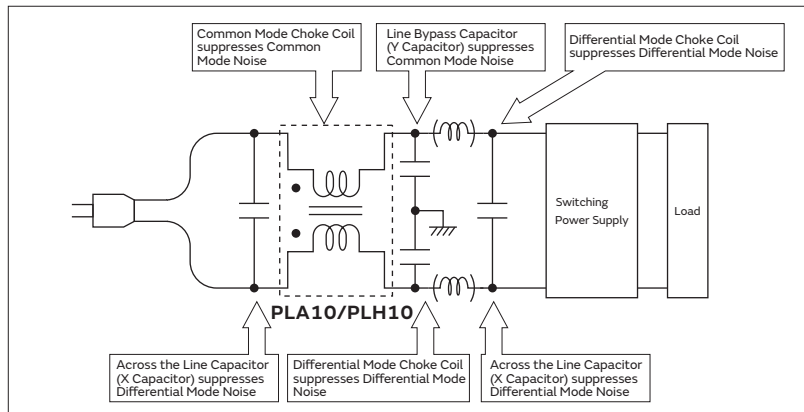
Common Mode Choke Coil suppresses Common Mode Noise

Line Bypass Capacitor (Y Capacitor) suppresses Common Mode Noise

Differential Mode Choke Coil suppresses Differential Mode Noise

Switching Power Supply

Load

PLA10/PLH10

Across the Line Capacitor (X Capacitor) suppresses Differential Mode Noise

Differential Mode Choke Coil suppresses Differential Mode Noise

Across the Line Capacitor (X Capacitor) suppresses Differential Mode Noise